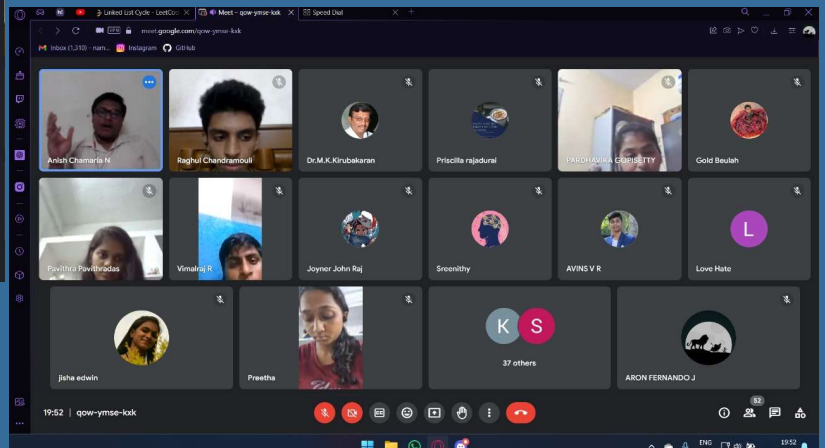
Linked List Cycle - LeetCod
Meet - qow-ymse-kxk
Speed Dial
meet.google.com/qow-ymse-kxk
Inbox (1,310) - nam...
Instagram
GitHub

Anish Chamaria N
Raghul Chandramouli
Dr.M.K.Kirubakaran
Priscilla rajadurai
PARDHAVIKA GOPISETTY
Gold Beulah
Pavithra Pavithradas
Vimalraj R
Joyner John Raj
Sreenithy
AVINS V R
L
Love Hate
jisha edwin
Preetha
K
S
37 others
ARON FERNANDO J

19:52 | qow-ymse-kxk
52
ENG
19:52